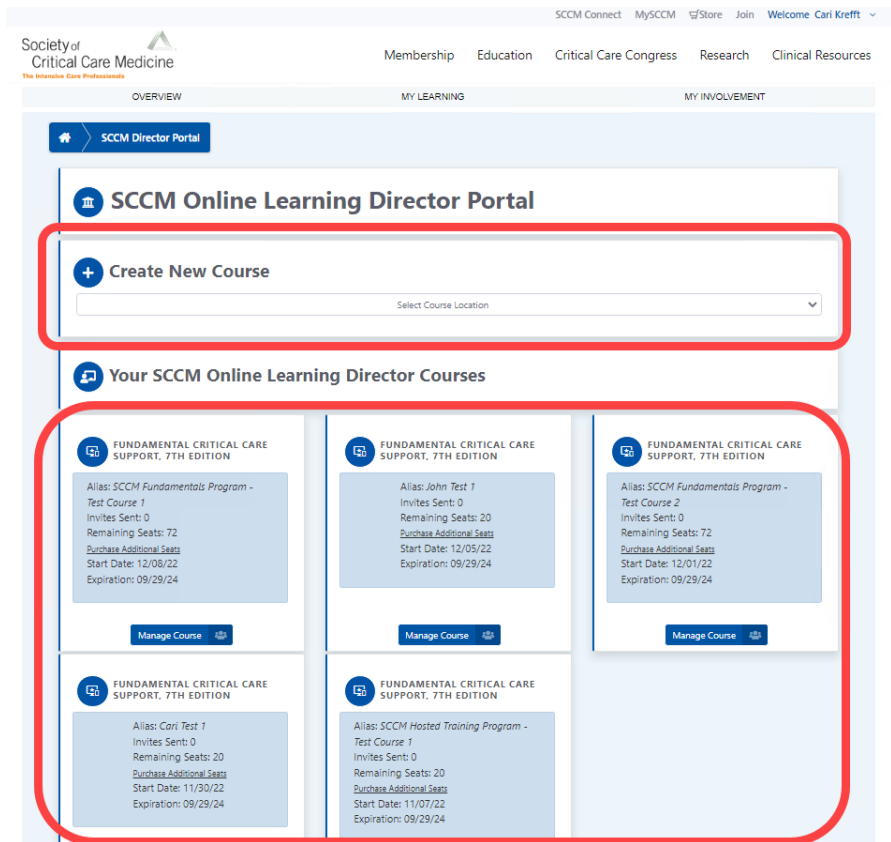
SCCM Connect MySCCM Store Join Welcome Cari Krefft

Society of Critical Care Medicine
The Intensive Care Professionals

Membership Education Critical Care Congress Research Clinical Resources

OVERVIEW MY LEARNING MY INVOLVEMENT

SCCM Director Portal

SCCM Online Learning Director Portal

Create New Course

Select Course Location

Your SCCM Online Learning Director Courses

FUNDAMENTAL CRITICAL CARE SUPPORT, 7TH EDITION
Alias: SCCM Fundamentals Program - Test Course 1
Invites Sent: 0
Remaining Seats: 72
Purchase Additional Seats
Start Date: 12/08/22
Expiration: 09/29/24
Manage Course

FUNDAMENTAL CRITICAL CARE SUPPORT, 7TH EDITION
Alias: John Test 1
Invites Sent: 0
Remaining Seats: 20
Purchase Additional Seats
Start Date: 12/05/22
Expiration: 09/29/24
Manage Course

FUNDAMENTAL CRITICAL CARE SUPPORT, 7TH EDITION
Alias: SCCM Fundamentals Program - Test Course 2
Invites Sent: 0
Remaining Seats: 72
Purchase Additional Seats
Start Date: 12/01/22
Expiration: 09/29/24
Manage Course

FUNDAMENTAL CRITICAL CARE SUPPORT, 7TH EDITION
Alias: Cari Test 1
Invites Sent: 0
Remaining Seats: 20
Purchase Additional Seats
Start Date: 11/30/22
Expiration: 09/29/24

FUNDAMENTAL CRITICAL CARE SUPPORT, 7TH EDITION
Alias: SCCM Hosted Training Program - Test Course 1
Invites Sent: 0
Remaining Seats: 20
Purchase Additional Seats
Start Date: 11/07/22
Expiration: 09/29/24